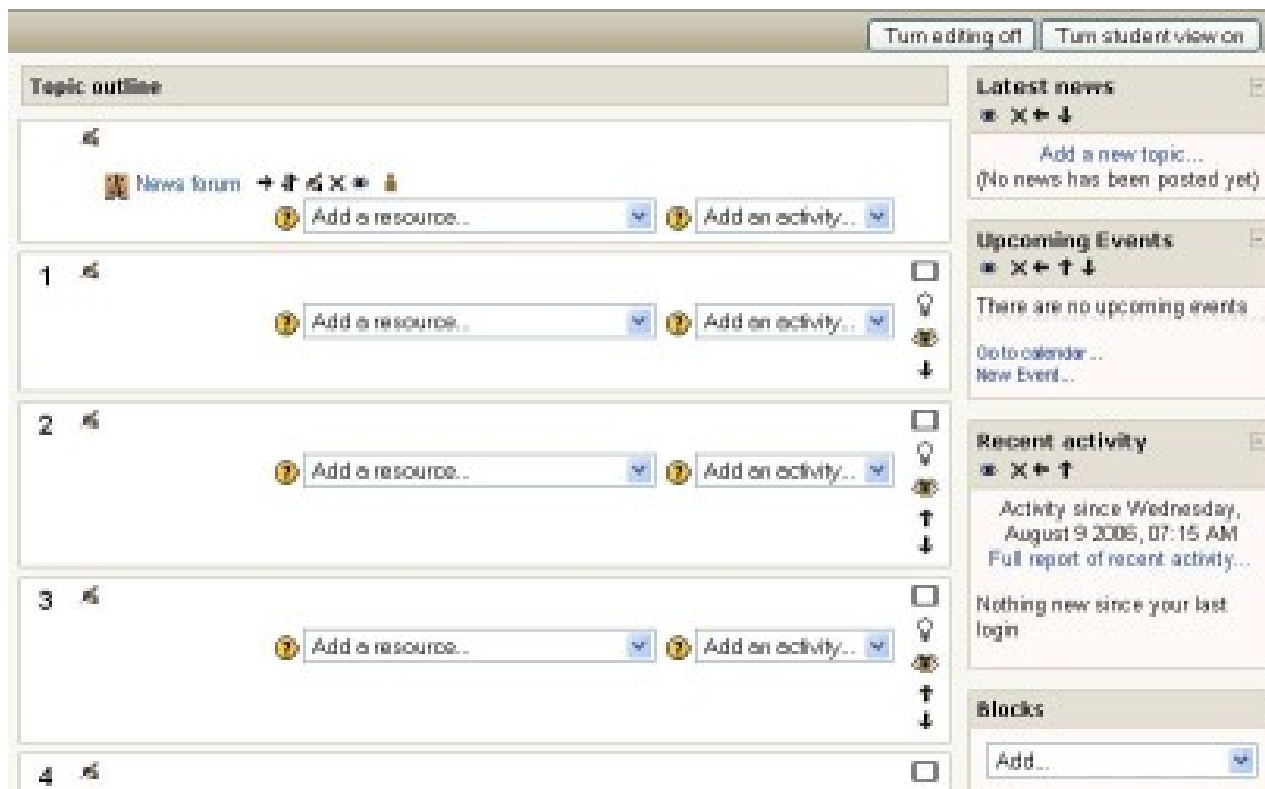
Turn editing off | Turn student view on

Topic outline

News forum

Add a resource... | Add an activity...

1

Add a resource... | Add an activity...

2

Add a resource... | Add an activity...

3

Add a resource... | Add an activity...

4

Latest news

Add a new topic...
(No news has been posted yet)

Upcoming Events

There are no upcoming events

Go to calendar...
New Event...

Recent activity

Activity since Wednesday, August 9 2006, 07:15 AM
Full report of recent activity...

Nothing new since your last login

Blocks

Add...